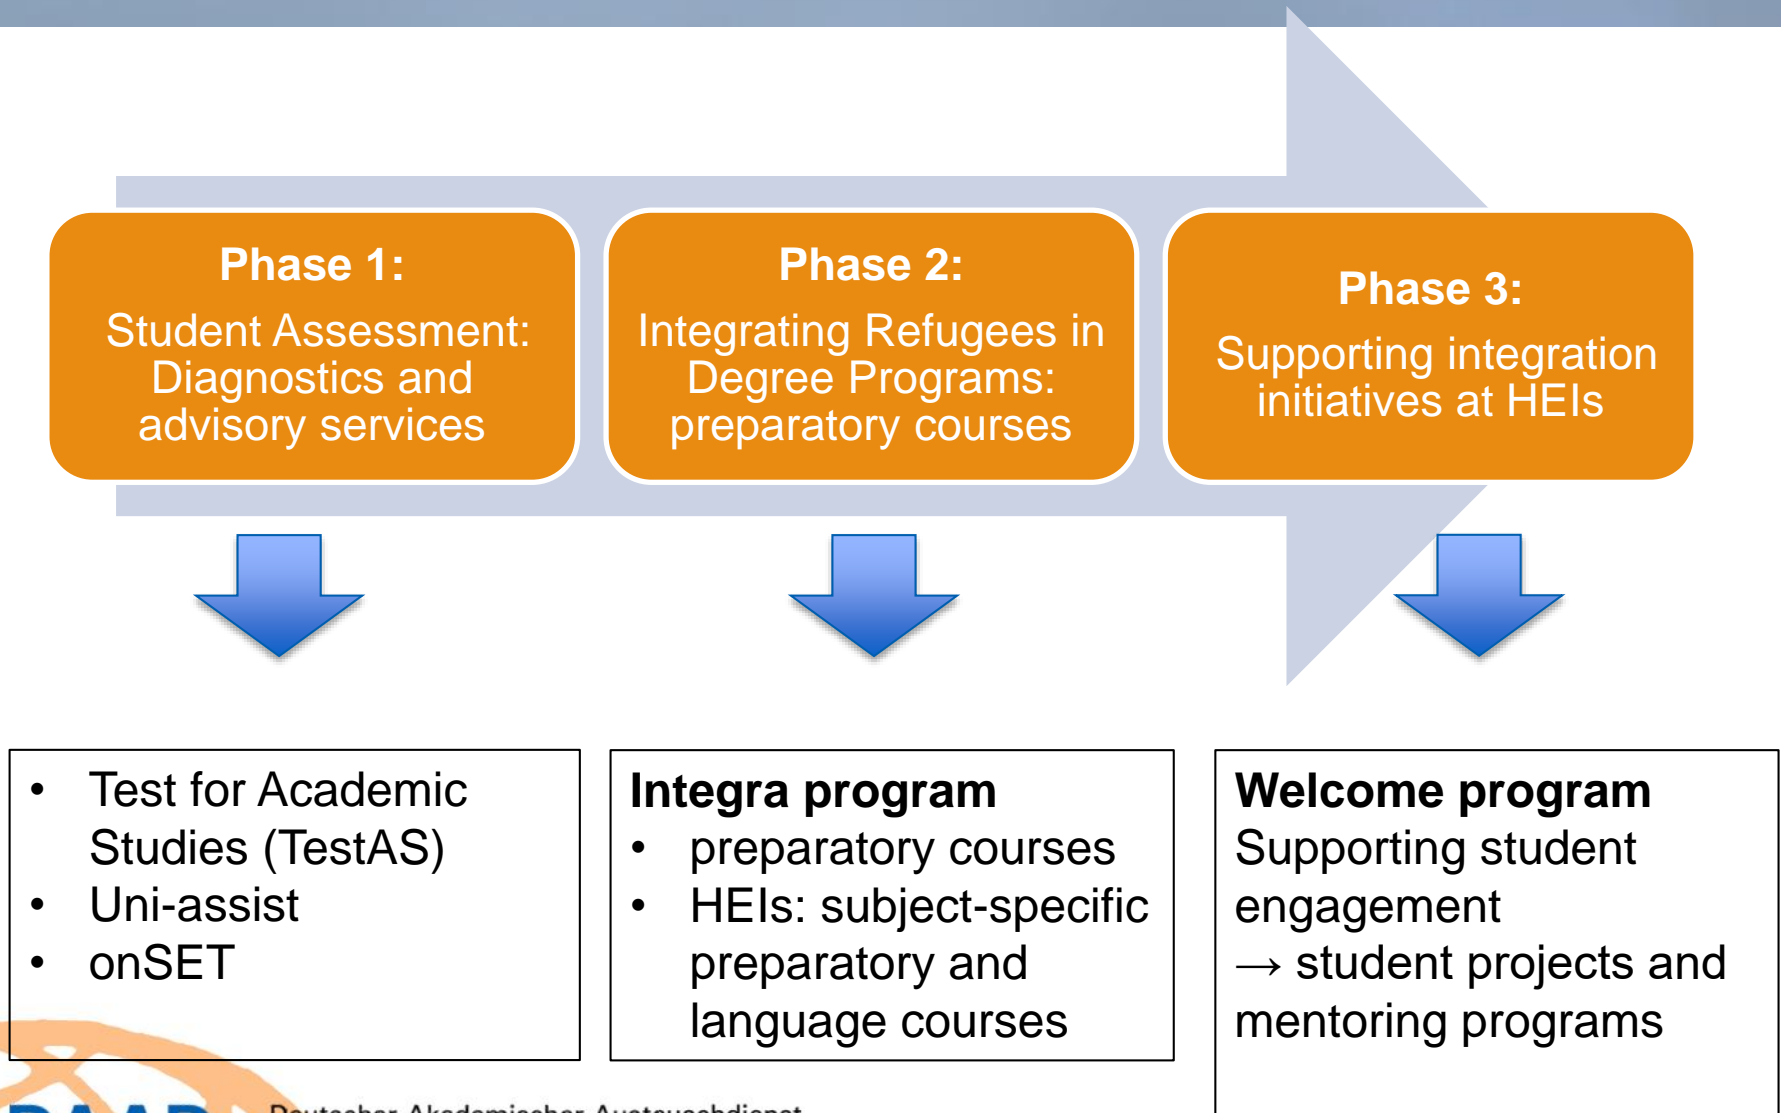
Phase 1:
Student Assessment: Diagnostics and advisory services

Phase 2:
Integrating Refugees in Degree Programs: preparatory courses

Phase 3:
Supporting integration initiatives at HEIs

- Test for Academic Studies (TestAS)
- Uni-assist
- onSET

Integra program
- preparatory courses
- HEIs: subject-specific preparatory and language courses

Welcome program
Supporting student engagement
→ student projects and mentoring programs

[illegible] Deutscher Akademischer Austauschdienst